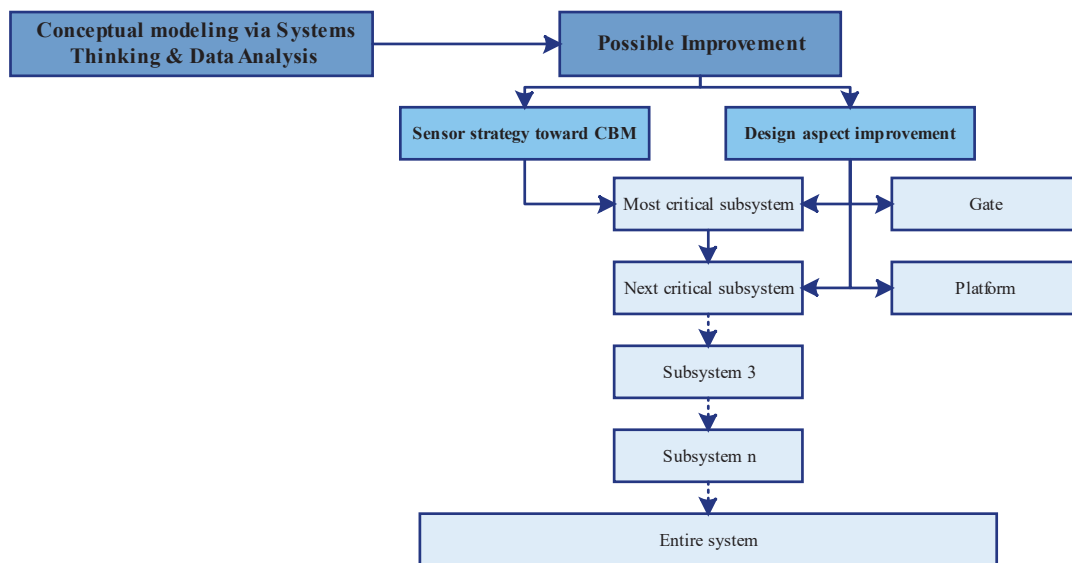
Conceptual modeling via Systems Thinking & Data Analysis

Possible Improvement

Sensor strategy toward CBM

Design aspect improvement

Most critical subsystem

Gate

Next critical subsystem

Platform

Subsystem 3

Subsystem n

Entire system